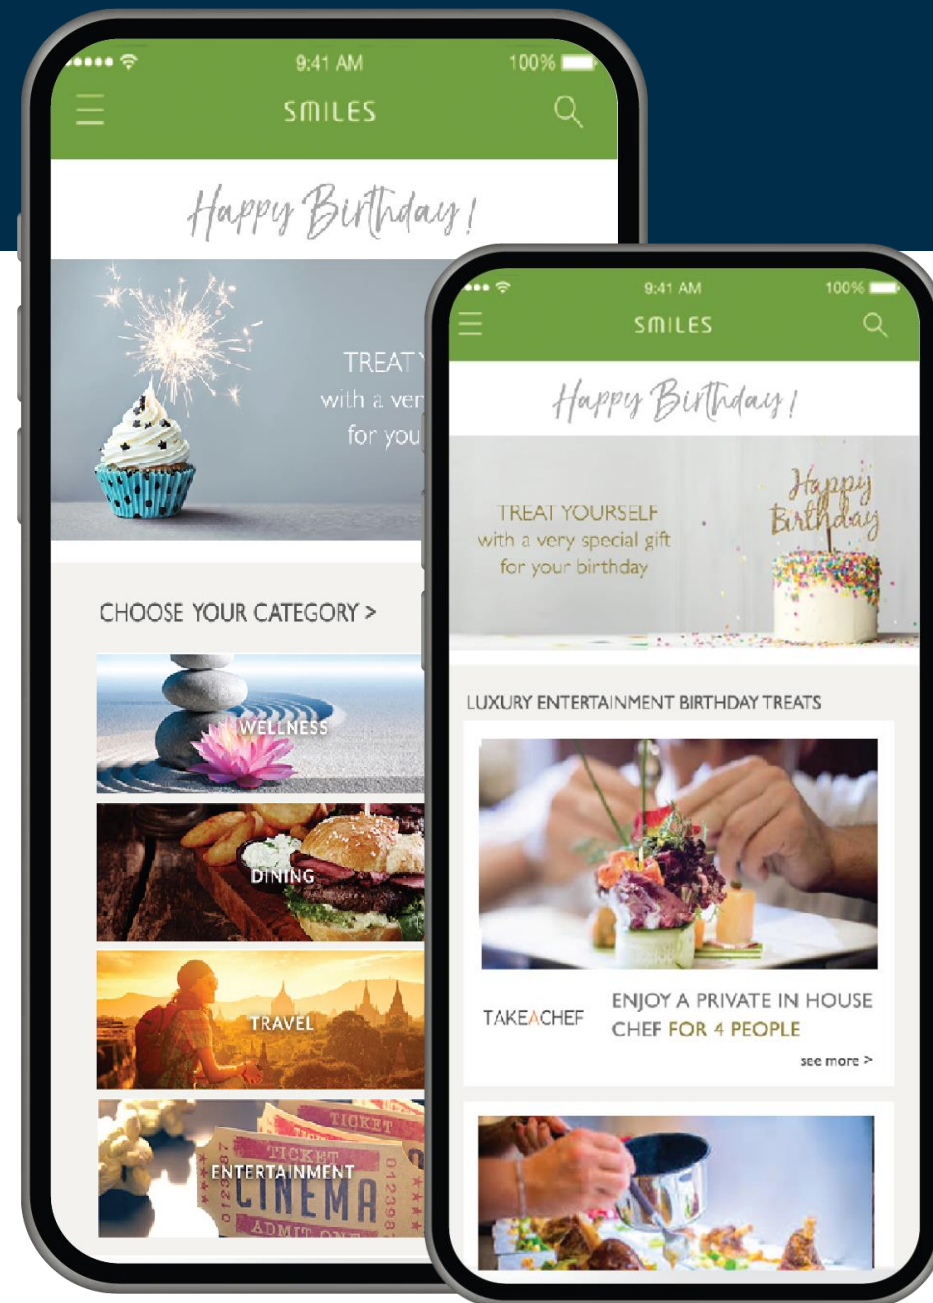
9:41 AM
100%
SMILES

Happy Birthday!

TREAT Y
with a ver
for you

CHOOSE YOUR CATEGORY >

WELLNESS

DINING

TRAVEL

TICKET
CINEMA
ADMIT ONE
ENTERTAINMENT

9:41 AM
100%
SMILES

Happy Birthday!

TREAT YOURSELF
with a very special gift
for your birthday

Happy Birthday

LUXURY ENTERTAINMENT BIRTHDAY TREATS

TAKEACHEF

ENJOY A PRIVATE IN HOUSE CHEF FOR 4 PEOPLE

see more >